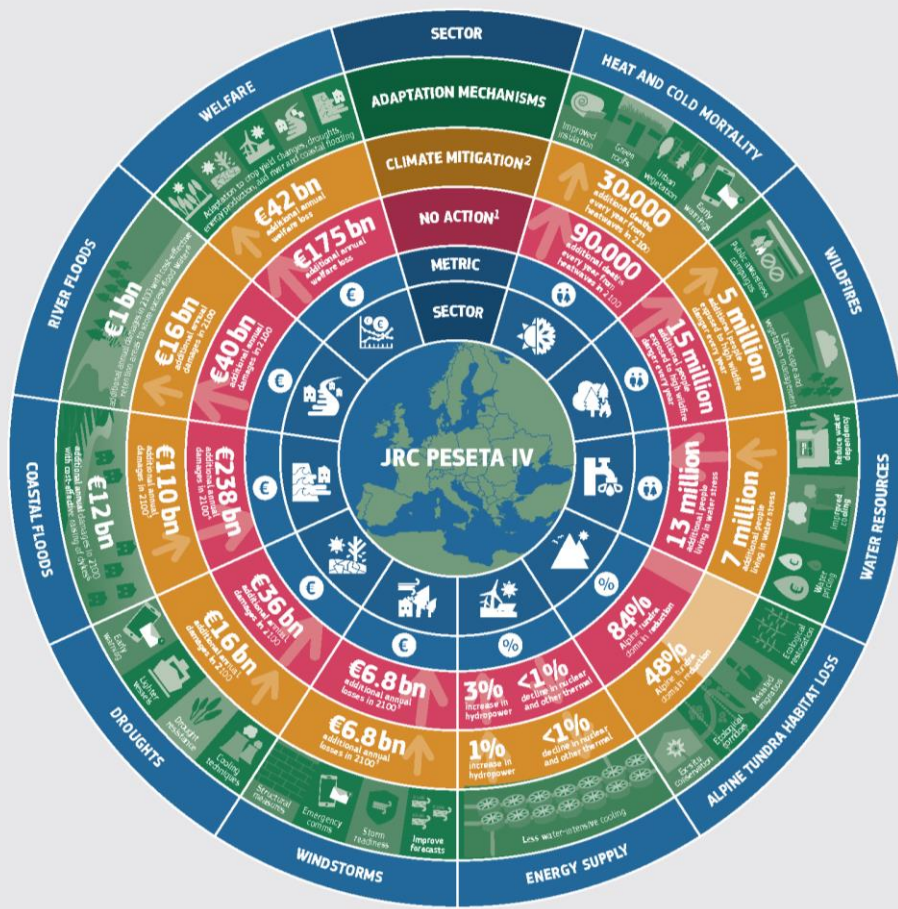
SECTOR

ADAPTATION MECHANISMS

CLIMATE MITIGATION$^2$

NO ACTION$^1$

METRIC

SECTOR

JRC PESETA IV

WELFARE

Adaptation to crop yield changes, droughts, energy production, and river and coastal flooding

€42 bn additional annual welfare loss

€175 bn additional annual welfare loss

HEAT AND COLD MORTALITY

Improved insulation

Green roofs

Urban vegetation

Early warnings

30,000 additional deaths every year from heatwaves in 2100

90,000 additional deaths every year from heatwaves in 2100

WILDFIRES

Public awareness campaigns

Landscape and vegetation management

5 million additional people exposed to high wildfire danger every year

15 million additional people exposed to high wildfire danger every year

WATER RESOURCES

Reduce water dependency

Improved cooling

Water pricing

7 million additional people living in water stress

13 million additional people living in water stress

ALPINE TUNDRA HABITAT LOSS

Ecological restoration

Assisted migration

Ecological corridors

Ex-situ conservation

48% Alpine tundra domain reduction

84% Alpine tundra domain reduction

ENERGY SUPPLY

Less water-intensive cooling

1% increase in hydropower

<1% decline in nuclear and other thermal

3% increase in hydropower

<1% decline in nuclear and other thermal

WINDSTORMS

Structural measures

Emergency comms

Storm readiness

Improve forecasts

€6.8 bn additional annual losses in 2100

€6.8 bn additional annual losses in 2100

DROUGHTS

Early warning

Lighter levees

Drought resistance

Cooling techniques

€16 bn additional annual damages in 2100

€36 bn additional annual damages in 2100

COASTAL FLOODS

€12 bn additional annual damages in 2100 with cost-efficient raising of dykes

€110 bn additional annual damages in 2100

€238 bn additional annual damages in 2100

RIVER FLOODS

€1 bn additional annual damages in 2100 with cost-efficient reduction of peak flow

€16 bn additional annual damages in 2100

€40 bn additional annual damages in 2100